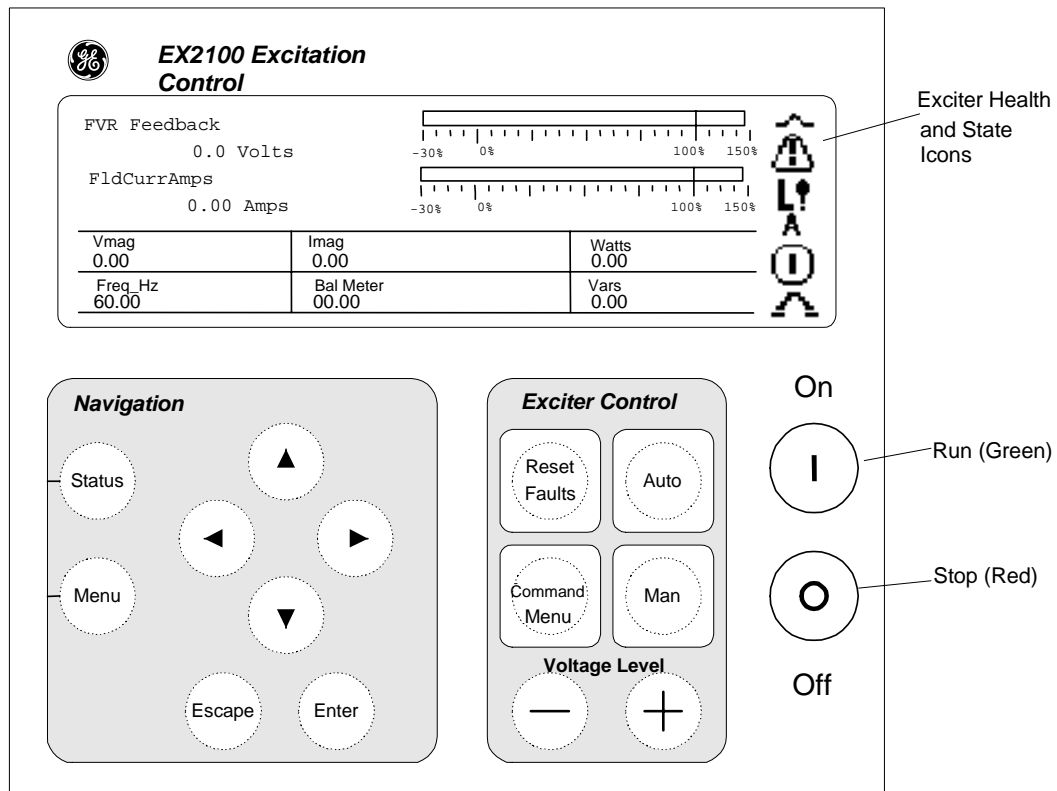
GE

EX2100 Excitation Control

FVR Feedback
0.0 Volts

-30% 0% 100% 150%

FldCurrAmps
0.00 Amps

-30% 0% 100% 150%

| Vmag 0.00 | Imag 0.00 | Watts 0.00 |
|---|---|---|
| Freq_Hz 60.00 | Bal Meter 00.00 | Vars 0.00 |

Exciter Health and State Icons

Navigation

Status

Menu

▲

◀

▶

▼

Escape

Enter

Exciter Control

Reset Faults

Auto

Command Menu

Man

Voltage Level

—

+

On

I

Run (Green)

O

Stop (Red)

Off